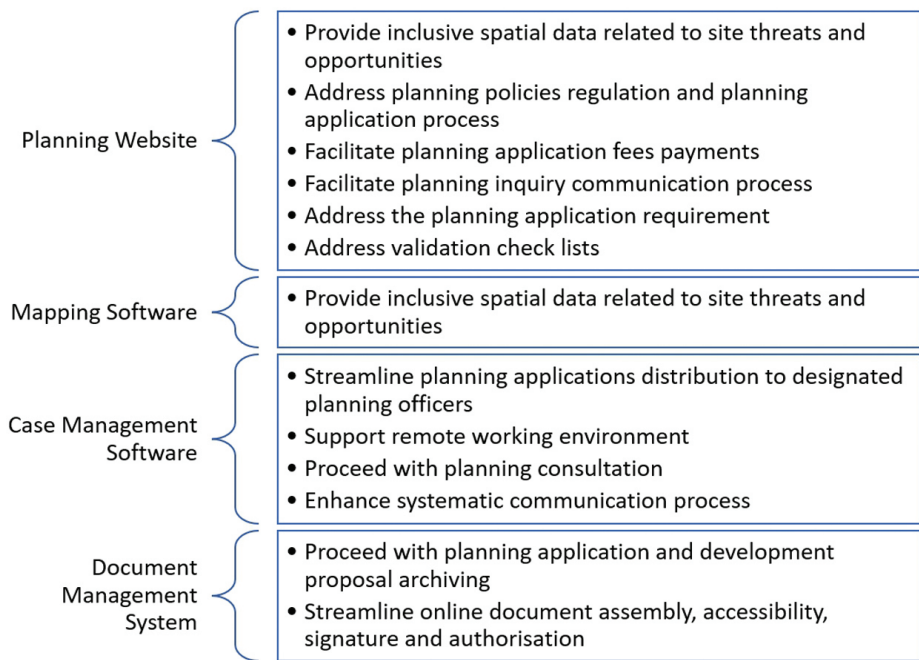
Planning Website

- Provide inclusive spatial data related to site threats and opportunities
- Address planning policies regulation and planning application process
- Facilitate planning application fees payments
- Facilitate planning inquiry communication process
- Address the planning application requirement
- Address validation check lists

Mapping Software

- Provide inclusive spatial data related to site threats and opportunities

Case Management Software

- Streamline planning applications distribution to designated planning officers
- Support remote working environment
- Proceed with planning consultation
- Enhance systematic communication process

Document Management System

- Proceed with planning application and development proposal archiving
- Streamline online document assembly, accessibility, signature and authorisation